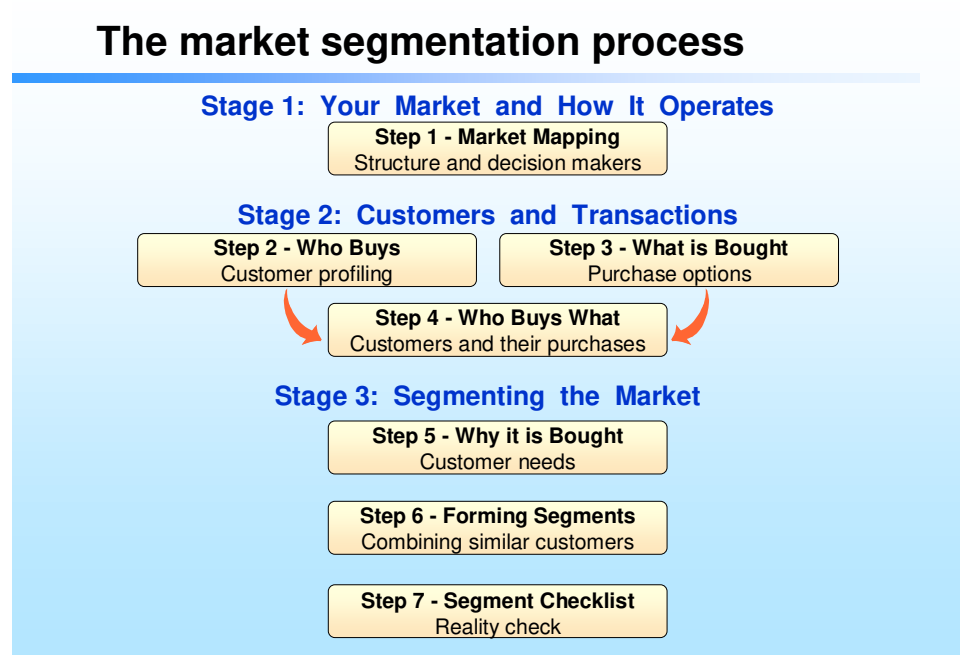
The market segmentation process

Stage 1: Your Market and How It Operates

Step 1 - Market Mapping
Structure and decision makers

Stage 2: Customers and Transactions

Step 2 - Who Buys
Customer profiling

Step 3 - What is Bought
Purchase options

Step 4 - Who Buys What
Customers and their purchases

Stage 3: Segmenting the Market

Step 5 - Why it is Bought
Customer needs

Step 6 - Forming Segments
Combining similar customers

Step 7 - Segment Checklist
Reality check